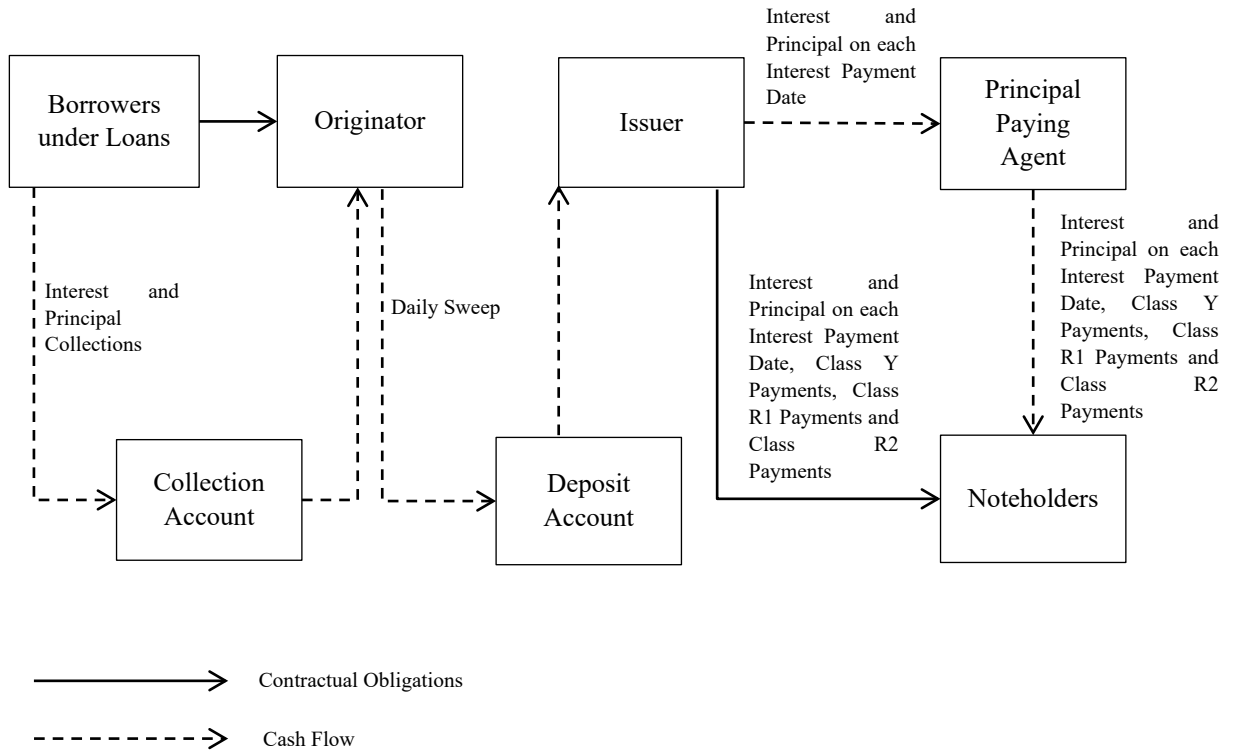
Borrowers under Loans

Originator

Issuer

Interest and Principal on each Interest Payment Date

Principal Paying Agent

Interest and Principal Collections

Daily Sweep

Interest and Principal on each Interest Payment Date, Class Y Payments, Class R1 Payments and Class R2 Payments

Interest and Principal on each Interest Payment Date, Class Y Payments, Class R1 Payments and Class R2 Payments

Collection Account

Deposit Account

Noteholders

Contractual Obligations

Cash Flow